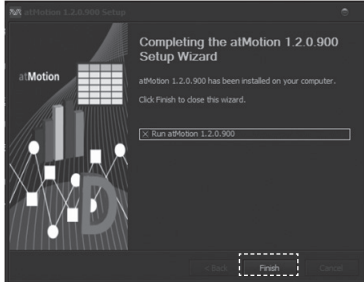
atMotion 1.2.0.900 Setup

atMotion

Completing the atMotion 1.2.0.900 Setup Wizard

atMotion 1.2.0.900 has been installed on your computer.

Click Finish to close this wizard.

× Run atMotion 1.2.0.900

< Back Finish Cancel